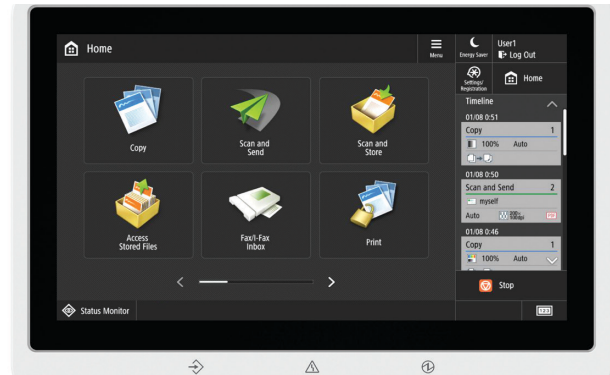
Home

Menu

Energy Saver

User1

Log Out

Settings/ Registration

Home

Copy

Scan and Send

Scan and Store

Access Stored Files

Fax/I-Fax Inbox

Print

Timeline

01/08 0:51

Copy 1

100% Auto

01/08 0:50

Scan and Send 2

myself

Auto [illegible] PDF

01/08 0:46

Copy 1

100% Auto

Stop

Status Monitor